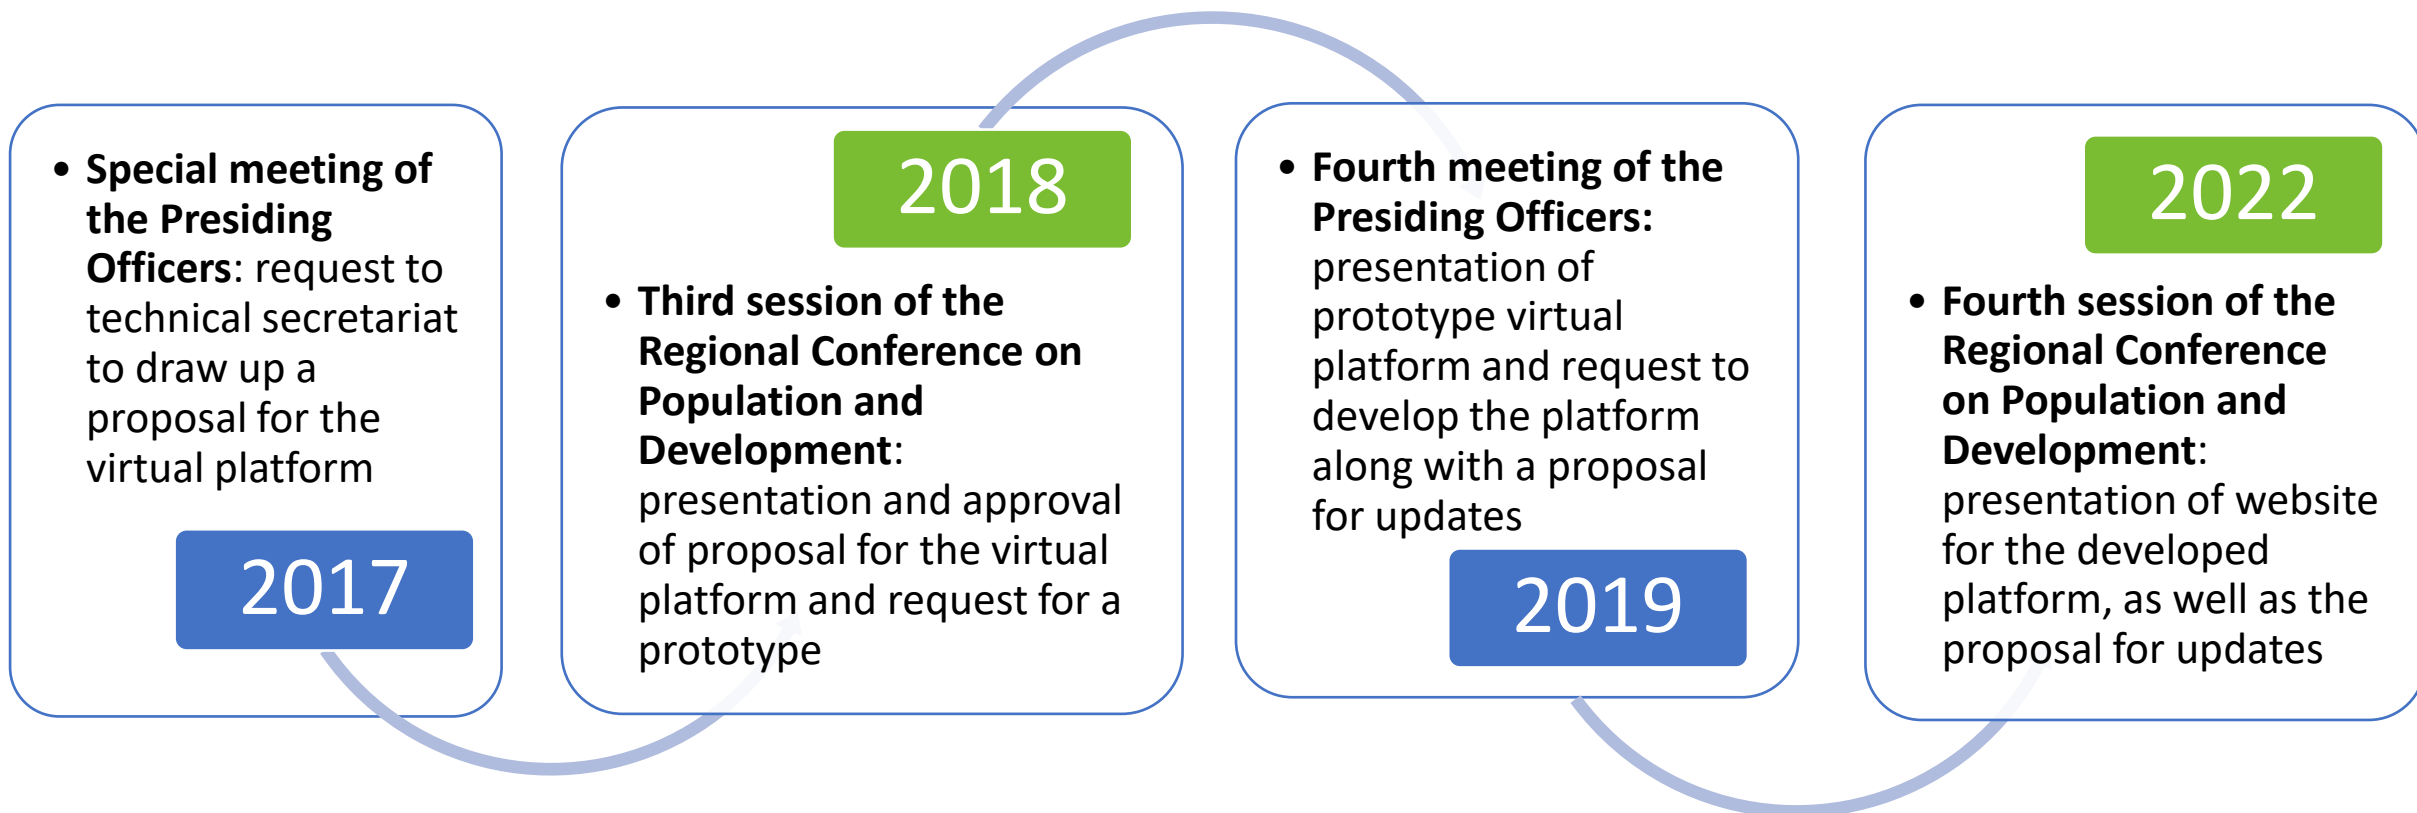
• **Special meeting of the Presiding Officers**: request to technical secretariat to draw up a proposal for the virtual platform

2017

2018

• **Third session of the Regional Conference on Population and Development**: presentation and approval of proposal for the virtual platform and request for a prototype

• **Fourth meeting of the Presiding Officers:** presentation of prototype virtual platform and request to develop the platform along with a proposal for updates

2019

2022

• **Fourth session of the Regional Conference on Population and Development**: presentation of website for the developed platform, as well as the proposal for updates